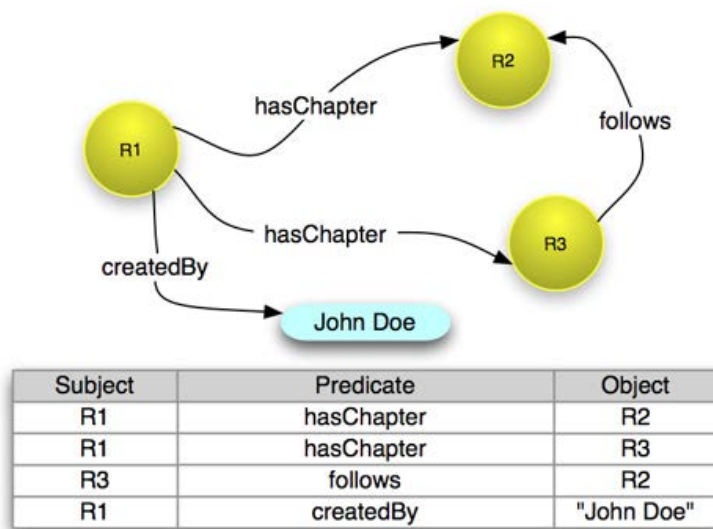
R2

hasChapter

follows

R1

hasChapter

R3

createdBy

John Doe

| Subject | Predicate | Object |
|---|---|---|
| R1 | hasChapter | R2 |
| R1 | hasChapter | R3 |
| R3 | follows | R2 |
| R1 | createdBy | "John Doe" |